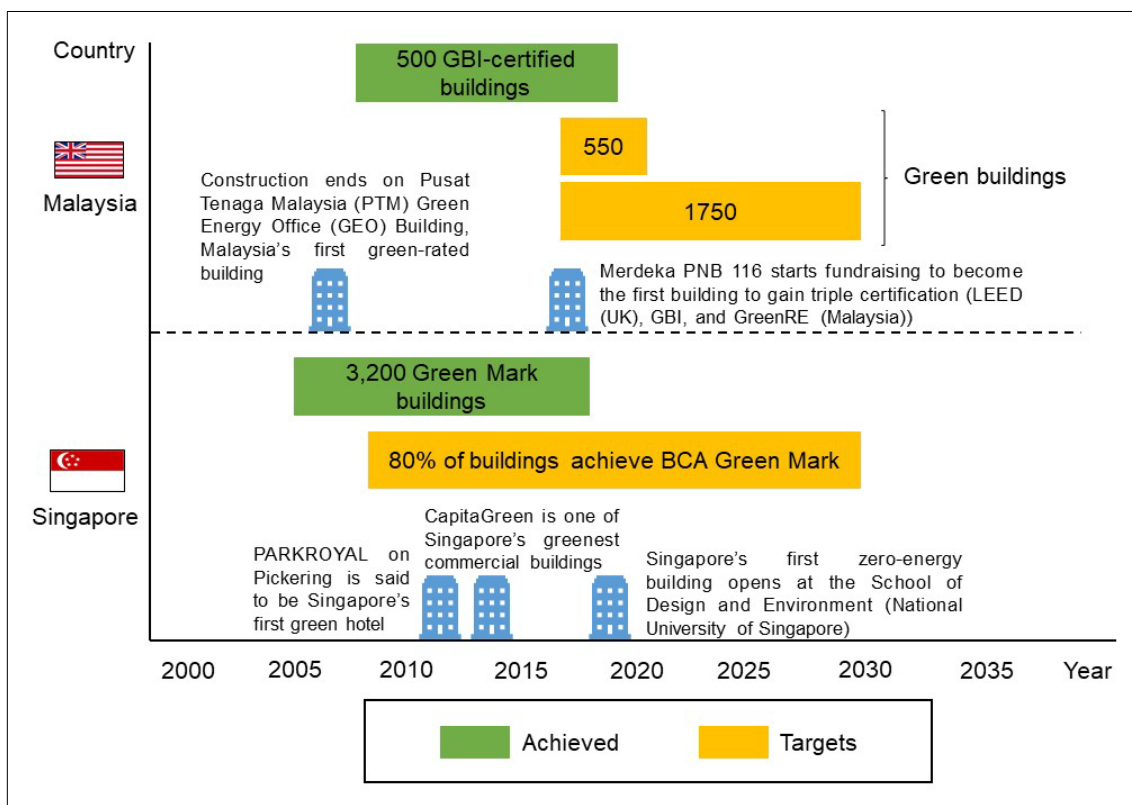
Country

500 GBI-certified buildings

550

1750

Green buildings

Malaysia

Construction ends on Pusat Tenaga Malaysia (PTM) Green Energy Office (GEO) Building, Malaysia's first green-rated building

Merdeka PNB 116 starts fundraising to become the first building to gain triple certification (LEED (UK), GBI, and GreenRE (Malaysia))

3,200 Green Mark buildings

80% of buildings achieve BCA Green Mark

Singapore

PARKROYAL on Pickering is said to be Singapore's first green hotel

CapitaGreen is one of Singapore's greenest commercial buildings

Singapore's first zero-energy building opens at the School of Design and Environment (National University of Singapore)

2000 2005 2010 2015 2020 2025 2030 2035 Year

Achieved Targets